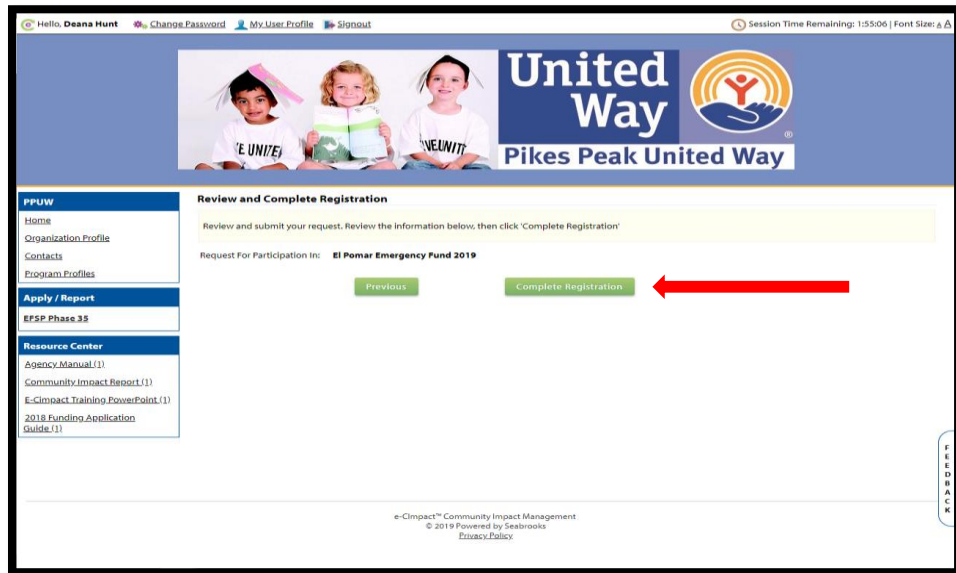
Hello, Deana Hunt   Change Password   My User Profile   Signout

Session Time Remaining: 1:55:06 | Font Size: A A

VE UNITE   VE UNITE

United Way

Pikes Peak United Way

PPUW
Home
Organization Profile
Contacts
Program Profiles

Apply / Report
EFSP Phase 35

Resource Center
Agency Manual (1)
Community Impact Report (1)
E-Cimpact Training PowerPoint (1)
2018 Funding Application Guide (1)

Review and Complete Registration

Review and submit your request. Review the information below, then click 'Complete Registration'

Request For Participation In: El Pomar Emergency Fund 2019

Previous   Complete Registration

FEEDBACK

e-Cimpact™ Community Impact Management
© 2019 Powered by Seabrooks
Privacy Policy